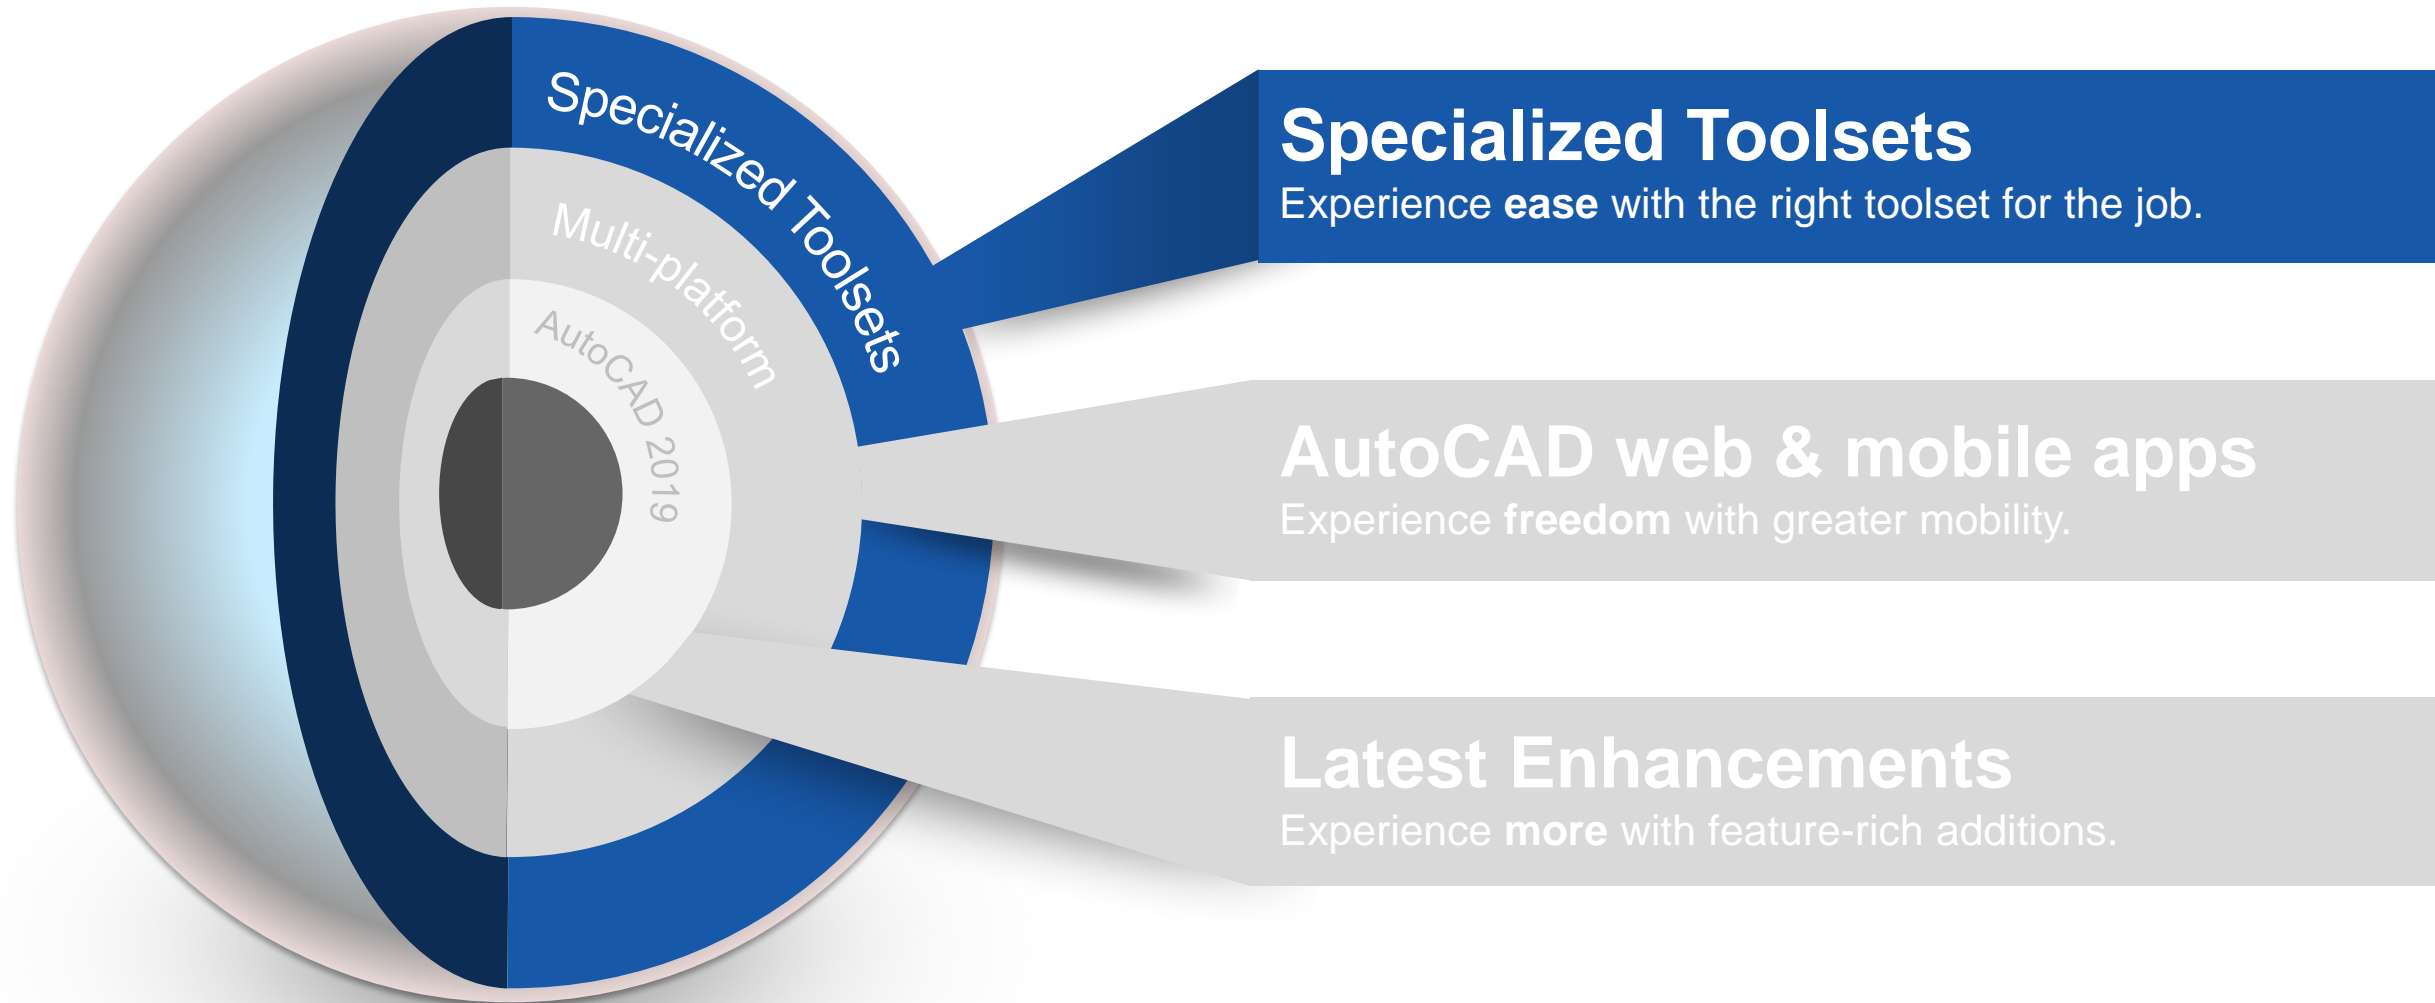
Specialized Toolsets

Multi-platform

AutoCAD 2019

Specialized Toolsets

Experience ease with the right toolset for the job.

AutoCAD web & mobile apps

Experience freedom with greater mobility.

Latest Enhancements

Experience more with feature-rich additions.